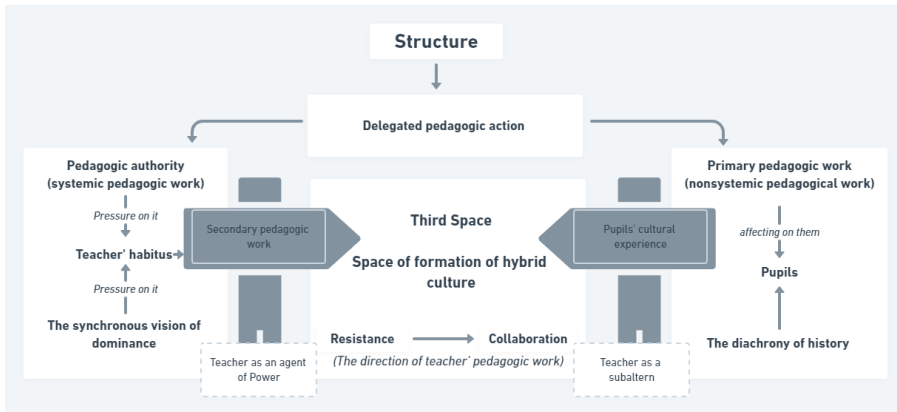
Structure

Delegated pedagogic action

Pedagogic authority (systemic pedagogic work)

Pressure on it

Teacher' habitus

Pressure on it

The synchronous vision of dominance

Secondary pedagogic work

Teacher as an agent of Power

Third Space

Space of formation of hybrid culture

Resistance → Collaboration

(The direction of teacher' pedagogic work)

Pupils' cultural experience

Teacher as a subaltern

Primary pedagogic work (nonsystemic pedagogical work)

affecting on them

Pupils

The diachrony of history